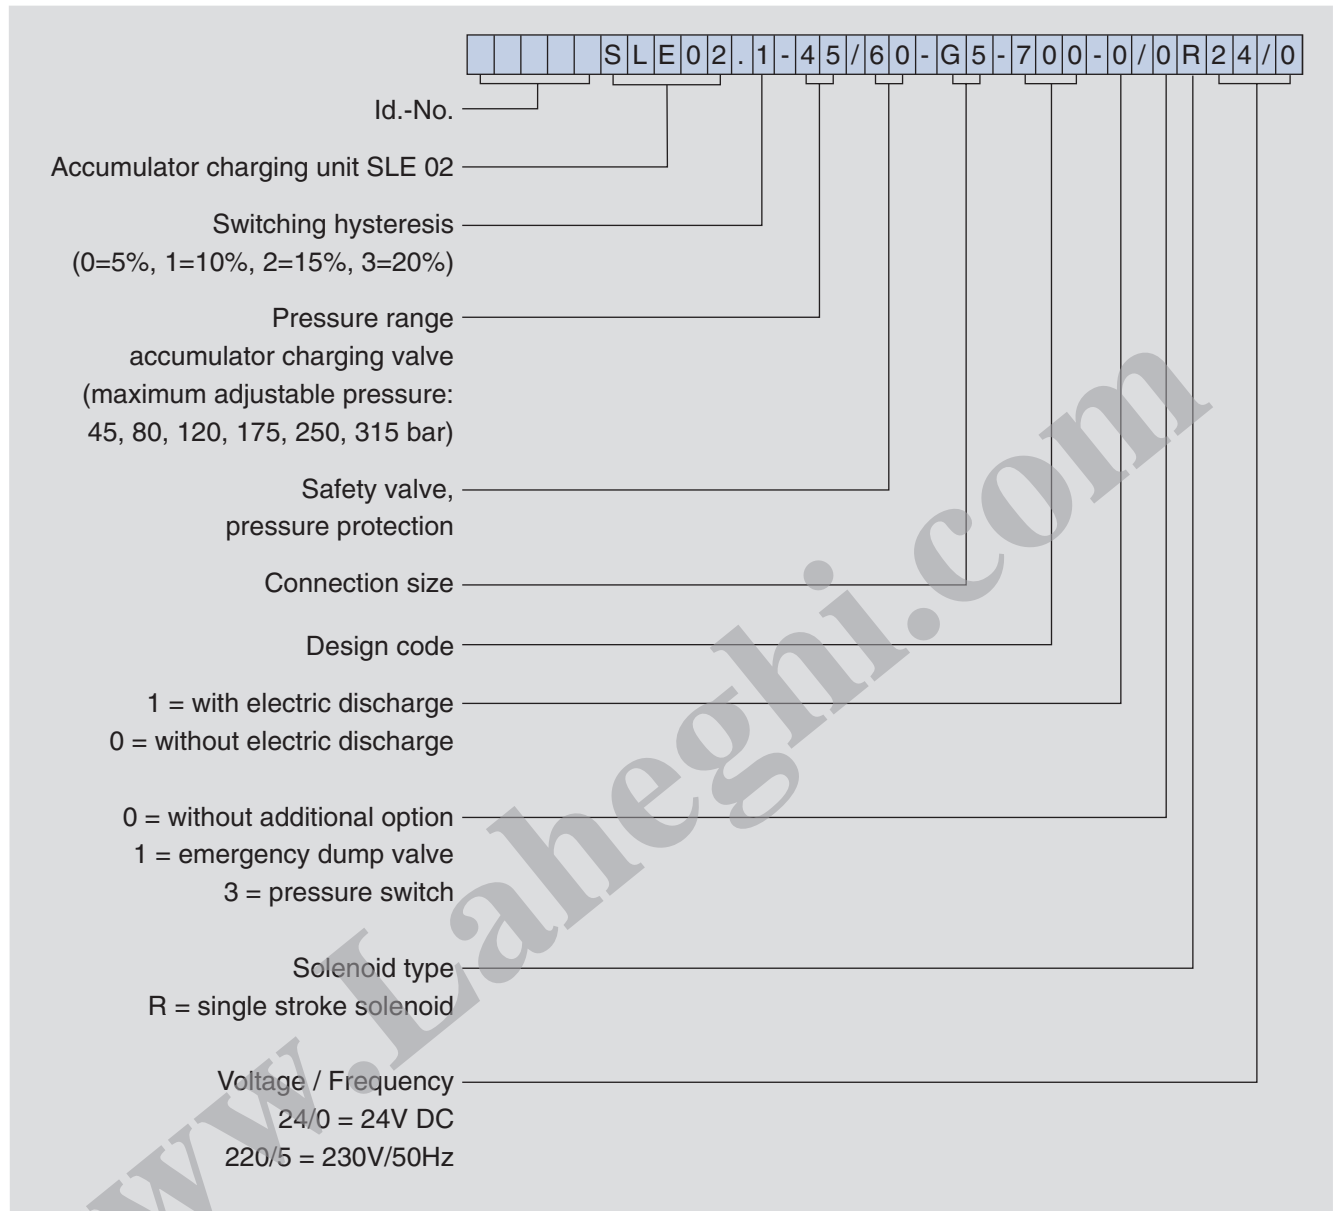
SLE02.1-45/60-G5-700-0/0R24/0

Id.-No.

Accumulator charging unit SLE 02

Switching hysteresis
(0=5%, 1=10%, 2=15%, 3=20%)

Pressure range
accumulator charging valve
(maximum adjustable pressure:
45, 80, 120, 175, 250, 315 bar)

Safety valve,
pressure protection

Connection size

Design code

1 = with electric discharge
0 = without electric discharge

0 = without additional option
1 = emergency dump valve
3 = pressure switch

Solenoid type
R = single stroke solenoid

Voltage / Frequency
24/0 = 24V DC
220/5 = 230V/50Hz

www.Laheghi.com